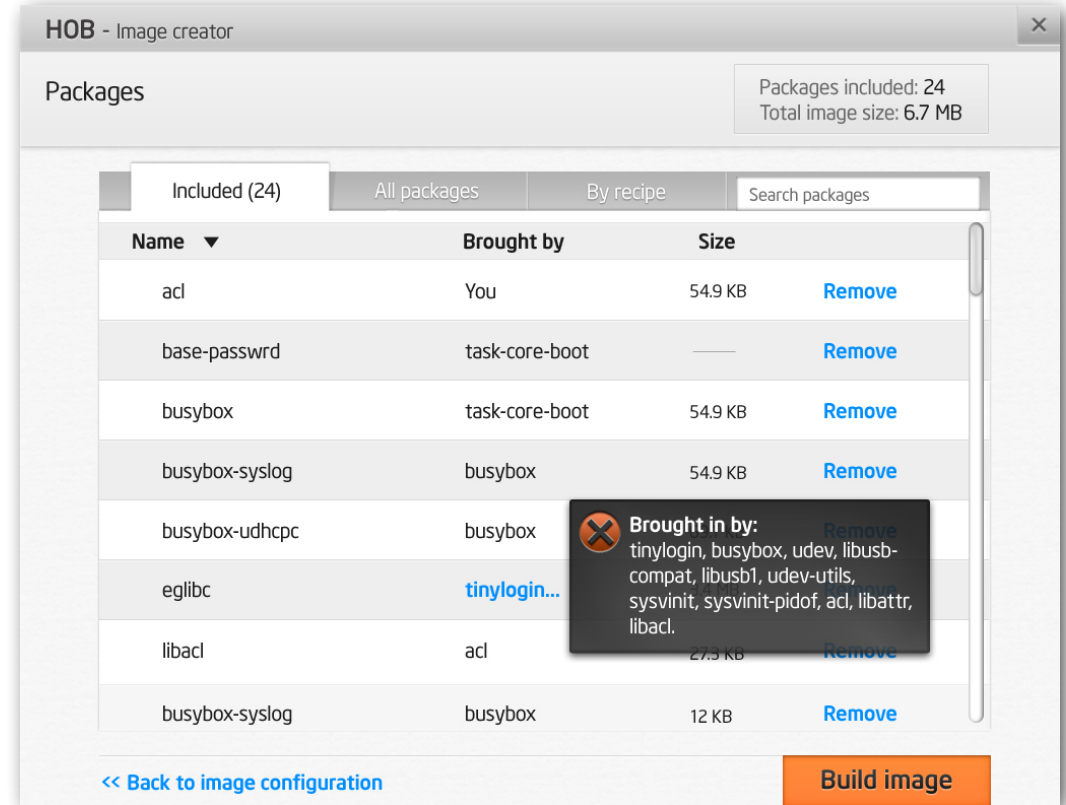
HOB - Image creator

×

Packages

Packages included: 24
Total image size: 6.7 MB

Included (24)
All packages
By recipe
Search packages

| Name ▼ | Brought by | Size | |
|---|---|---|---|
| acl | You | 54.9 KB | Remove |
| base-passwrd | task-core-boot | — | Remove |
| busybox | task-core-boot | 54.9 KB | Remove |
| busybox-syslog | busybox | 54.9 KB | Remove |
| busybox-udhcpc | busybox | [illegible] | Remove |
| eglibc | tinylogin... | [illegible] | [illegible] |
| libacl | acl | 27.3 KB | Remove |
| busybox-syslog | busybox | 12 KB | Remove |

Brought in by:
tinylogin, busybox, udev, libusb-compat, libusb1, udev-utils, sysvinit, sysvinit-pidof, acl, libattr, libacl.

<< Back to image configuration

Build image